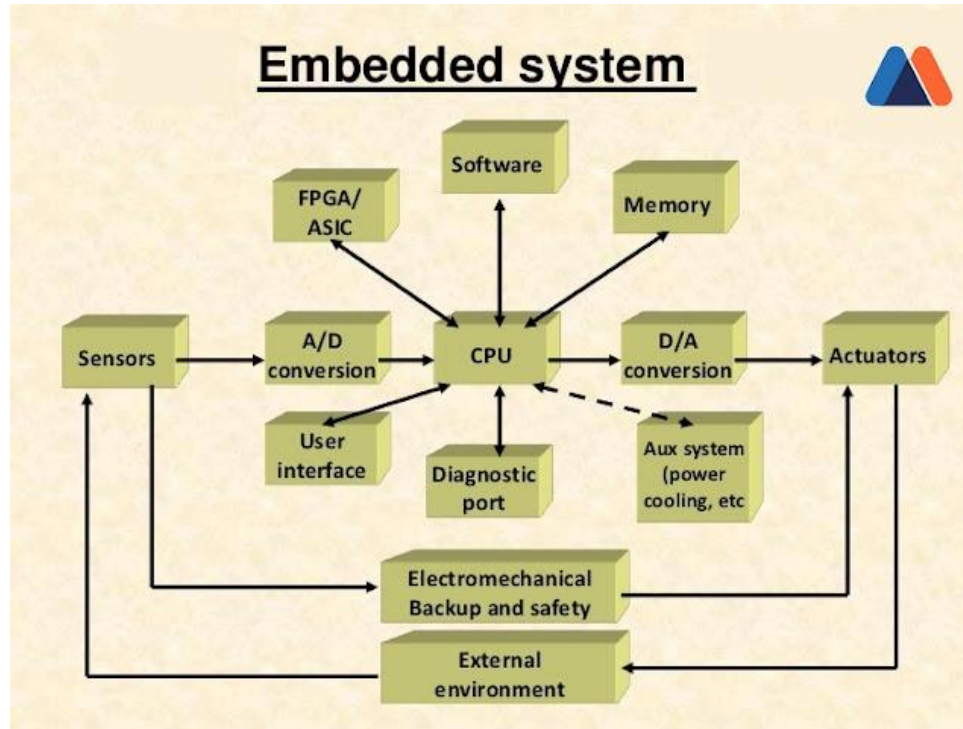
Embedded system

Software

FPGA/ ASIC

Memory

Sensors

A/D conversion

CPU

D/A conversion

Actuators

User interface

Diagnostic port

Aux system (power cooling, etc

Electromechanical Backup and safety

External environment